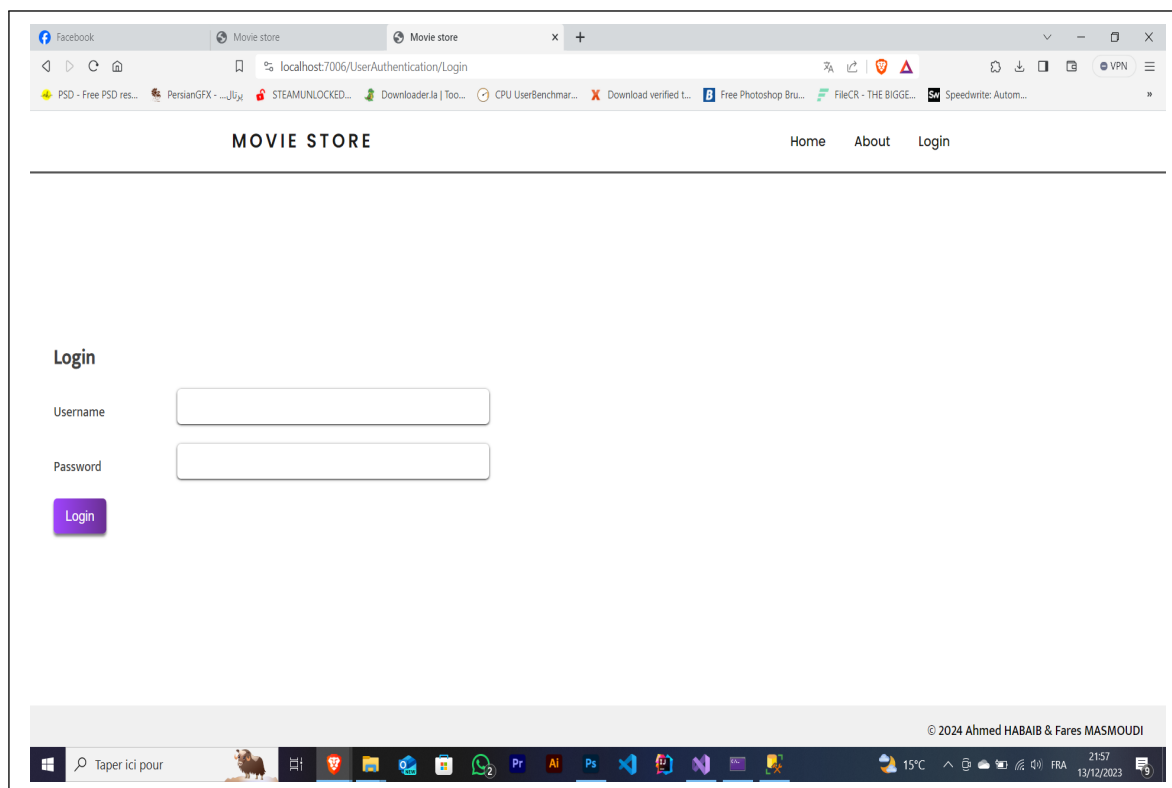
Facebook
Movie store
Movie store
localhost:7006/UserAuthentication/Login
VPN
PSD - Free PSD res... PersianGFX - ...پرتال STEAMUNLOCKED... Downloader.la | Too... CPU UserBenchmar... Download verified t... Free Photoshop Bru... FileCR - THE BIGGE... Speedwrite: Autom...

MOVIE STORE
Home About Login

Login
Username
Password
Login

© 2024 Ahmed HABAIB & Fares MASMOUDI

Taper ici pour
15°C FRA 21:57 13/12/2023